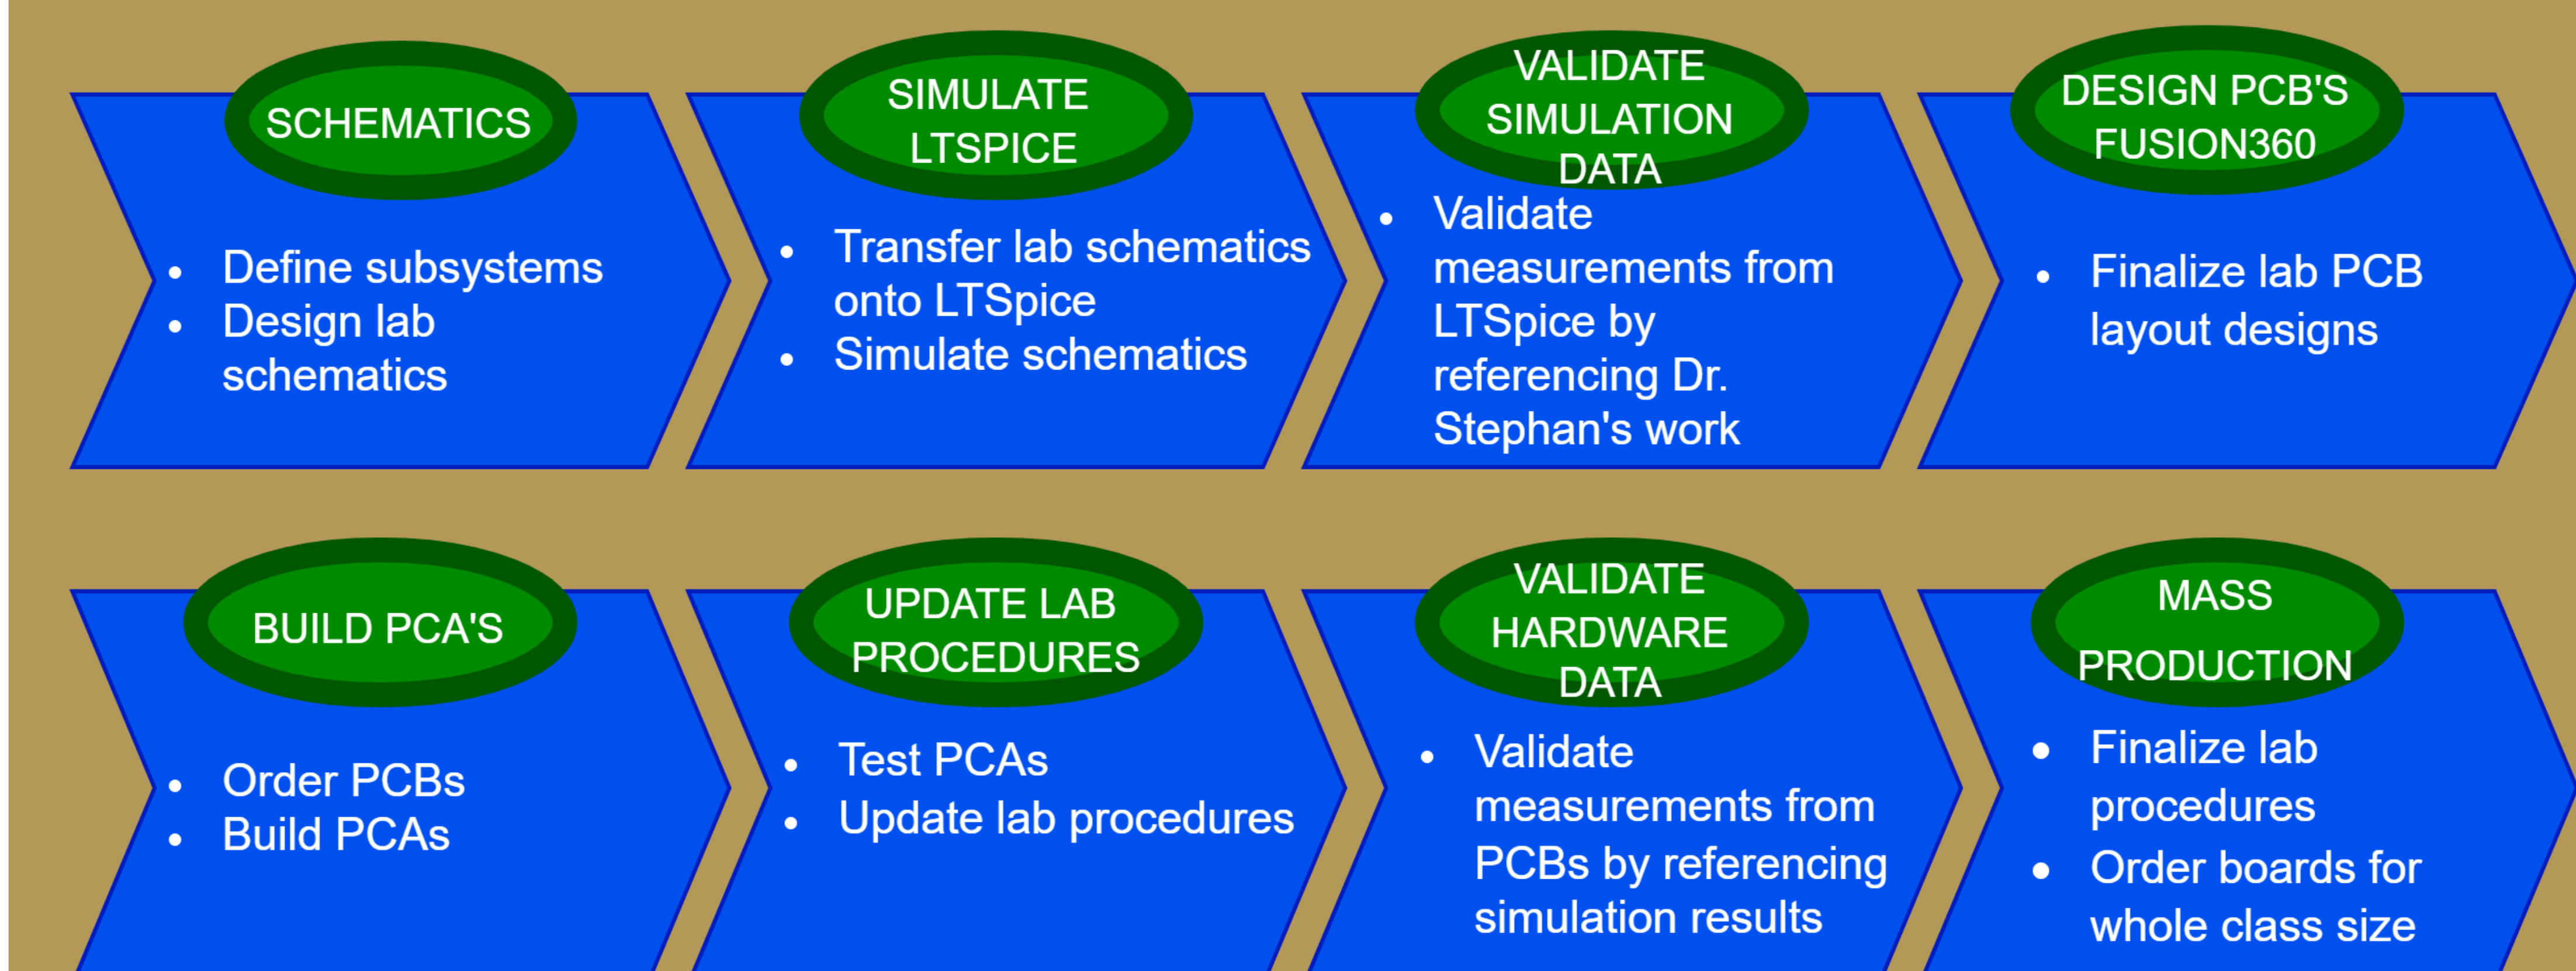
SCHEMATICS

- Define subsystems
- Design lab schematics

SIMULATE LTSPICE

- Transfer lab schematics onto LTSpice
- Simulate schematics

VALIDATE SIMULATION DATA

- Validate measurements from LTSpice by referencing Dr. Stephan's work

DESIGN PCB'S FUSION360

- Finalize lab PCB layout designs

BUILD PCA'S

- Order PCBs
- Build PCAs

UPDATE LAB PROCEDURES

- Test PCAs
- Update lab procedures

VALIDATE HARDWARE DATA

- Validate measurements from PCBs by referencing simulation results

MASS PRODUCTION

- Finalize lab procedures
- Order boards for whole class size